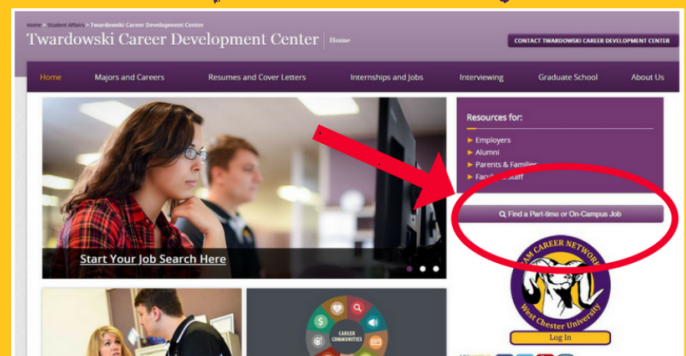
Home > Student Affairs > Twardowski Career Development Center

Twardowski Career Development Center | Home

CONTACT TWARDOWSKI CAREER DEVELOPMENT CENTER

Home | Majors and Careers | Resumes and Cover Letters | Internships and Jobs | Interviewing | Graduate School | About Us

Start Your Job Search Here

Resources for:

Employers
Alumni
Parents & Families
Faculty/Staff

Find a Part-time or On-Campus Job

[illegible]AM CAREER NETWORK
West Chester University

Log In

CAREER COMMUNITIES